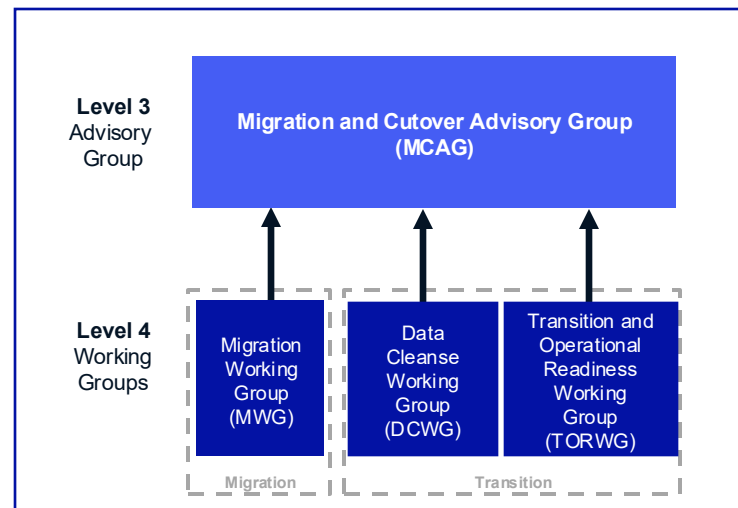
Level 3
Advisory Group

Migration and Cutover Advisory Group (MCAG)

Level 4
Working Groups

Migration Working Group (MWG)

Data Cleanse Working Group (DCWG)

Transition and Operational Readiness Working Group (TORWG)

Migration

Transition